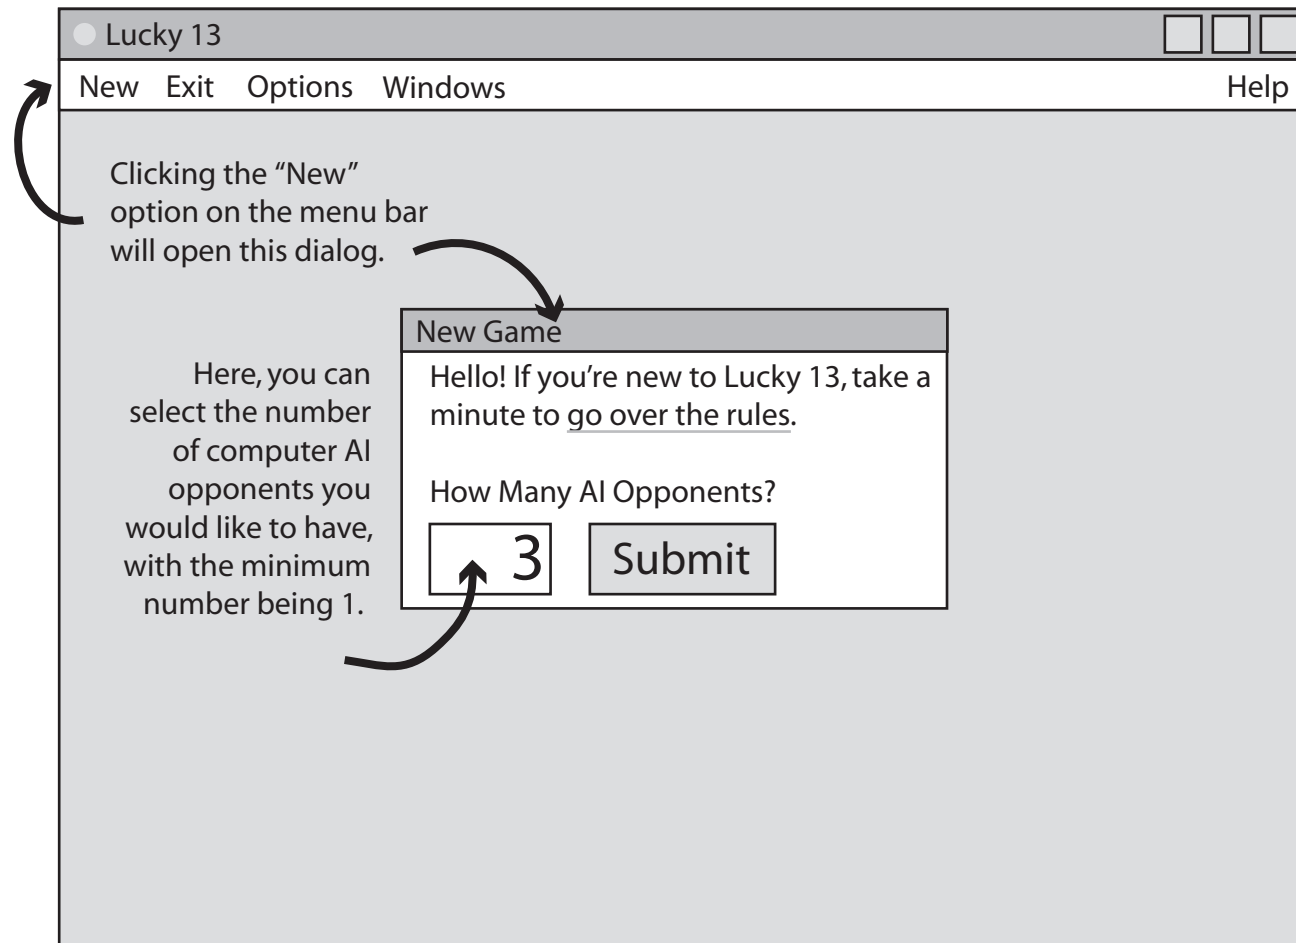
Lucky 13

New Exit Options Windows Help

Clicking the "New" option on the menu bar will open this dialog.

New Game

Hello! If you're new to Lucky 13, take a minute to go over the rules.

How Many AI Opponents?

3

Submit

Here, you can select the number of computer AI opponents you would like to have, with the minimum number being 1.